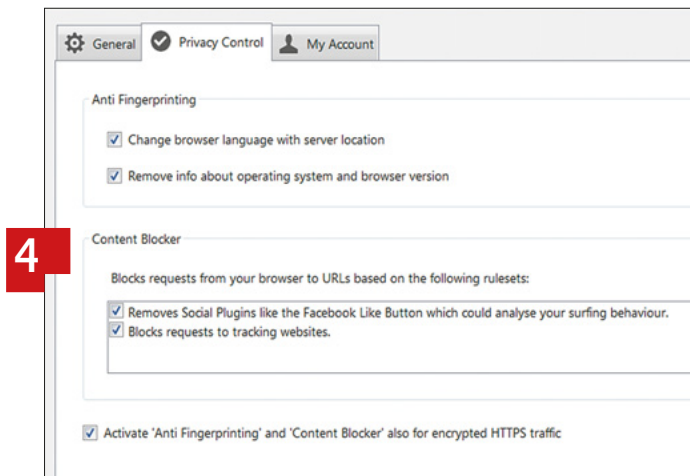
General Privacy Control My Account

Anti Fingerprinting

Change browser language with server location

Remove info about operating system and browser version

4

Content Blocker

Blocks requests from your browser to URLs based on the following rulesets:

Removes Social Plugins like the Facebook Like Button which could analyse your surfing behaviour.
Blocks requests to tracking websites.

Activate 'Anti Fingerprinting' and 'Content Blocker' also for encrypted HTTPS traffic